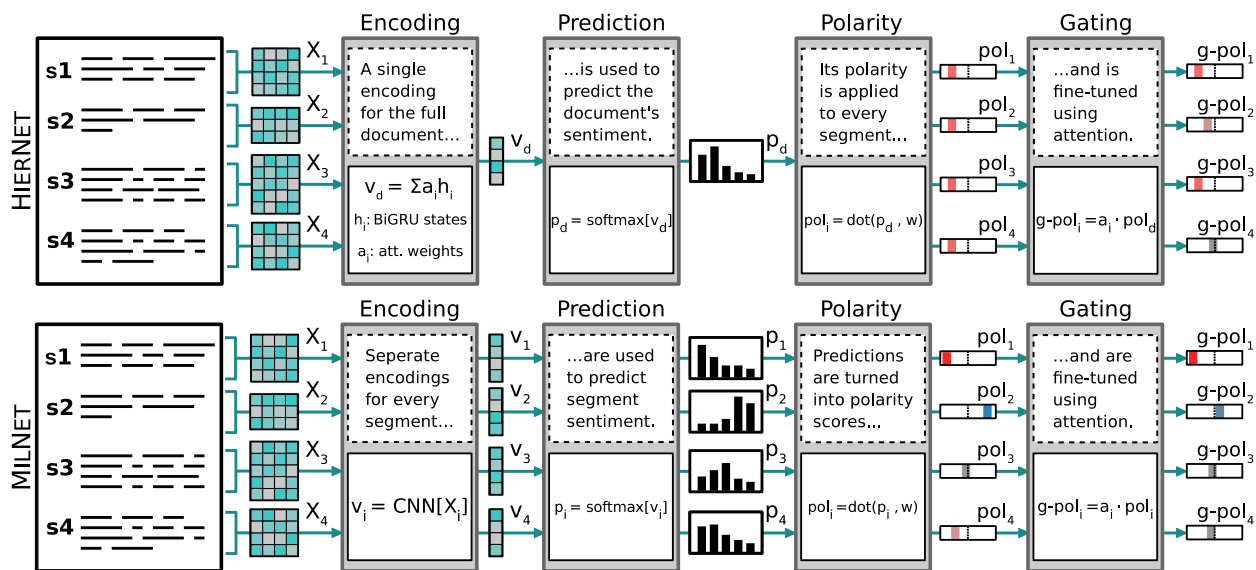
HierNet

s1
s2
s3
s4

$X_1$
$X_2$
$X_3$
$X_4$

Encoding

A single encoding for the full document...

$v_d = \Sigma a_i h_i$
$h_i$: BiGRU states
$a_i$: att. weights

$v_d$

Prediction

...is used to predict the document's sentiment.

$p_d = \text{softmax}[v_d]$

$p_d$

Polarity

Its polarity is applied to every segment...

$pol_i = dot(p_d , w)$

$pol_1$
$pol_2$
$pol_3$
$pol_4$

Gating

...and is fine-tuned using attention.

$g\text{-}pol_i = a_i \cdot pol_d$

$g\text{-}pol_1$
$g\text{-}pol_2$
$g\text{-}pol_3$
$g\text{-}pol_4$

MilNet

s1
s2
s3
s4

$X_1$
$X_2$
$X_3$
$X_4$

Encoding

Seperate encodings for every segment...

$v_i = CNN[X_i]$

$v_1$
$v_2$
$v_3$
$v_4$

Prediction

...are used to predict segment sentiment.

$p_i = \text{softmax}[v_i]$

$p_1$
$p_2$
$p_3$
$p_4$

Polarity

Predictions are turned into polarity scores...

$pol_i = dot(p_i , w)$

$pol_1$
$pol_2$
$pol_3$
$pol_4$

Gating

...and are fine-tuned using attention.

$g\text{-}pol_i = a_i \cdot pol_i$

$g\text{-}pol_1$
$g\text{-}pol_2$
$g\text{-}pol_3$
$g\text{-}pol_4$